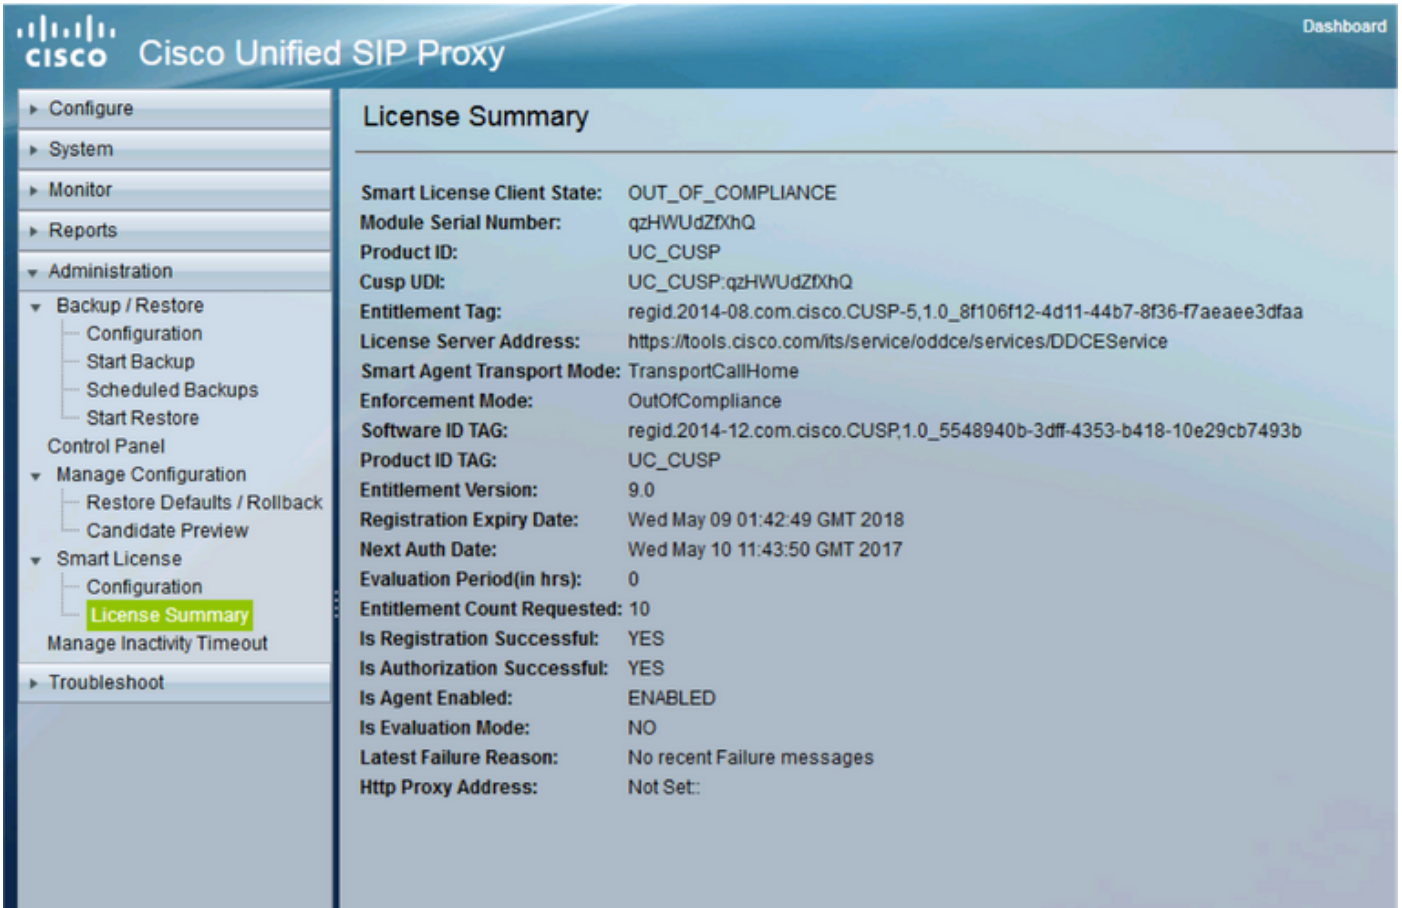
cisco Cisco Unified SIP Proxy

Dashboard

Configure
System
Monitor
Reports
Administration
Backup / Restore
Configuration
Start Backup
Scheduled Backups
Start Restore
Control Panel
Manage Configuration
Restore Defaults / Rollback
Candidate Preview
Smart License
Configuration
License Summary
Manage Inactivity Timeout
Troubleshoot

License Summary

| | |
|---|---|
| Smart License Client State: | OUT_OF_COMPLIANCE |
| Module Serial Number: | qzHWUdZfXhQ |
| Product ID: | UC_CUSP |
| Cusp UDI: | UC_CUSP:qzHWUdZfXhQ |
| Entitlement Tag: | regid.2014-08.com.cisco.CUSP-5,1.0_8f106f12-4d11-44b7-8f36-f7aeaee3dfaa |
| License Server Address: | https://tools.cisco.com/its/service/oddce/services/DDCEService |
| Smart Agent Transport Mode: | TransportCallHome |
| Enforcement Mode: | OutOfCompliance |
| Software ID TAG: | regid.2014-12.com.cisco.CUSP,1.0_5548940b-3dff-4353-b418-10e29cb7493b |
| Product ID TAG: | UC_CUSP |
| Entitlement Version: | 9.0 |
| Registration Expiry Date: | Wed May 09 01:42:49 GMT 2018 |
| Next Auth Date: | Wed May 10 11:43:50 GMT 2017 |
| Evaluation Period(in hrs): | 0 |
| Entitlement Count Requested: | 10 |
| Is Registration Successful: | YES |
| Is Authorization Successful: | YES |
| Is Agent Enabled: | ENABLED |
| Is Evaluation Mode: | NO |
| Latest Failure Reason: | No recent Failure messages |
| Http Proxy Address: | Not Set:: |